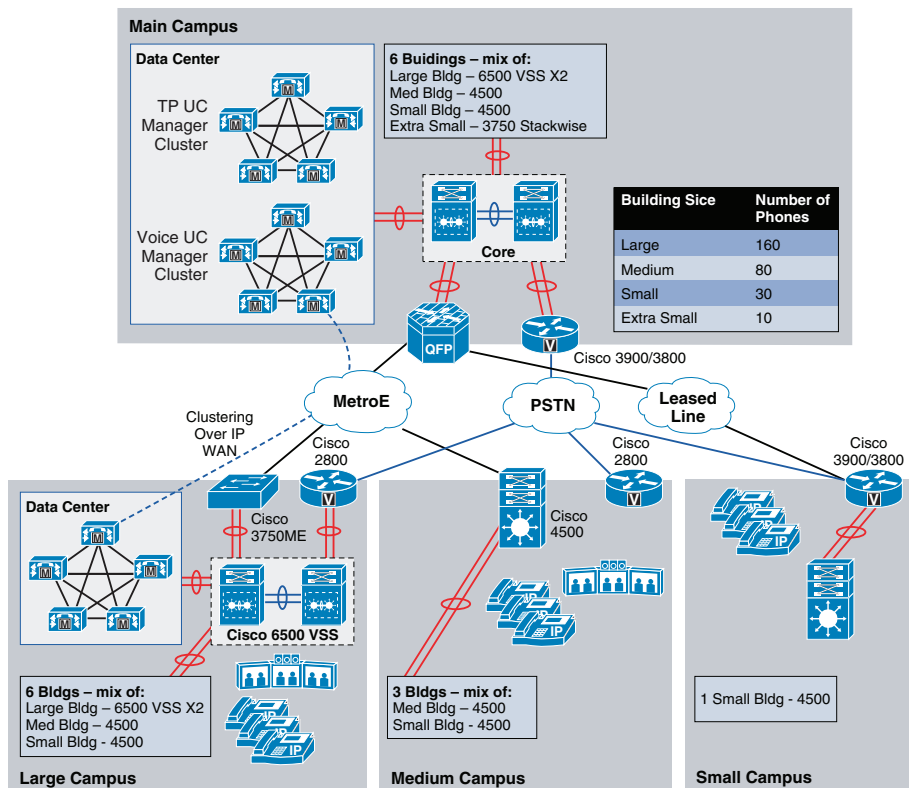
Main Campus

Data Center

TP UC Manager Cluster

Voice UC Manager Cluster

6 Buidings – mix of:
Large Bldg – 6500 VSS X2
Med Bldg – 4500
Small Bldg – 4500
Extra Small – 3750 Stackwise

Core

| Building Sice | Number of Phones |
|---|---|
| Large | 160 |
| Medium | 80 |
| Small | 30 |
| Extra Small | 10 |

QFP

Cisco 3900/3800

MetroE

PSTN

Leased Line

Clustering Over IP WAN

Cisco 2800

Cisco 2800

Cisco 3900/3800

Data Center

Cisco 3750ME

Cisco 4500

Cisco 6500 VSS

IP

IP

IP

6 Bldgs – mix of:
Large Bldg – 6500 VSS X2
Med Bldg – 4500
Small Bldg - 4500

3 Bldgs – mix of:
Med Bldg – 4500
Small Bldg - 4500

1 Small Bldg - 4500

Large Campus

Medium Campus

Small Campus